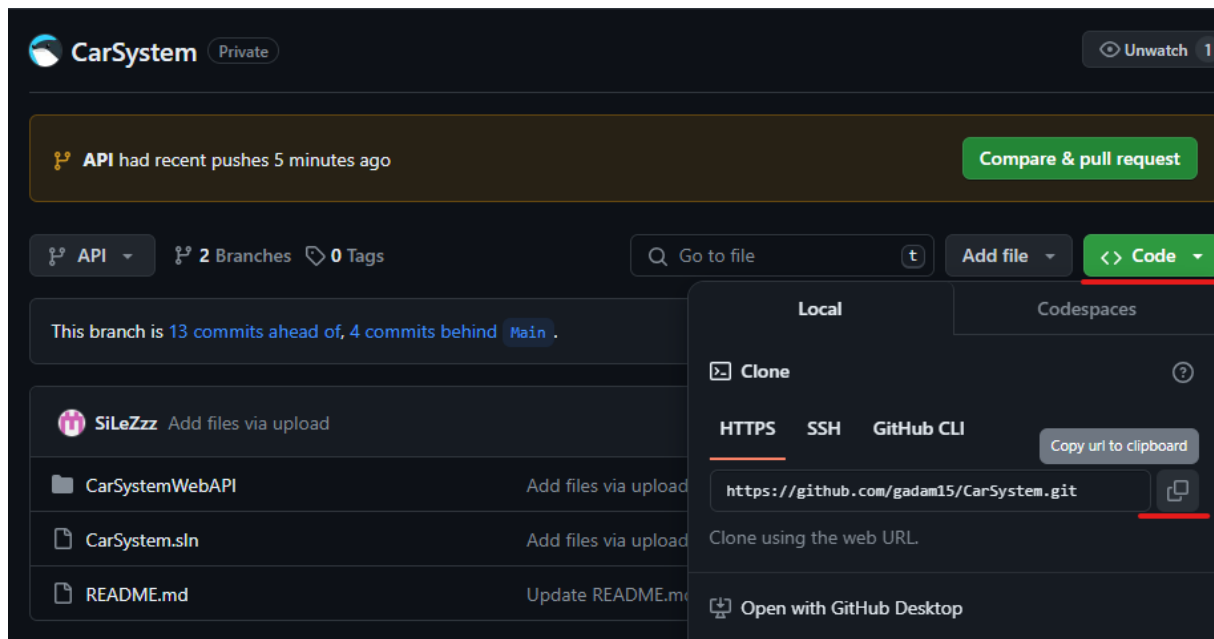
CarSystem Private

Unwatch 1

API had recent pushes 5 minutes ago

Compare & pull request

API

2 Branches 0 Tags

Go to file t

Add file

<> Code

This branch is 13 commits ahead of, 4 commits behind Main .

SiLeZzz Add files via upload

CarSystemWebAPI Add files via upload

CarSystem.sln Add files via upload

README.md Update README.md

Local

Codespaces

Clone

HTTPS SSH GitHub CLI

Copy url to clipboard

https://github.com/gadam15/CarSystem.git

Clone using the web URL.

Open with GitHub Desktop